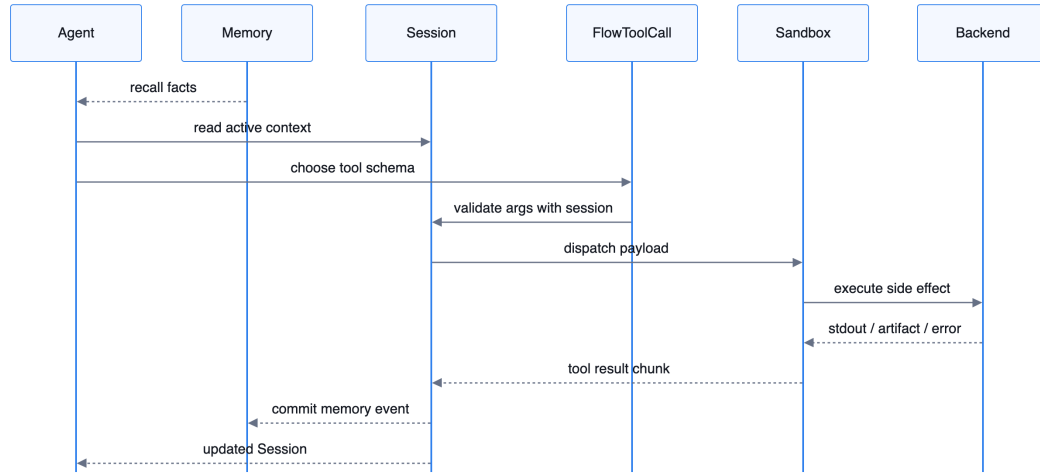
Agent

Memory

Session

FlowToolCall

Sandbox

Backend

recall facts

read active context

choose tool schema

validate args with session

dispatch payload

execute side effect

stdout / artifact / error

tool result chunk

commit memory event

updated Session